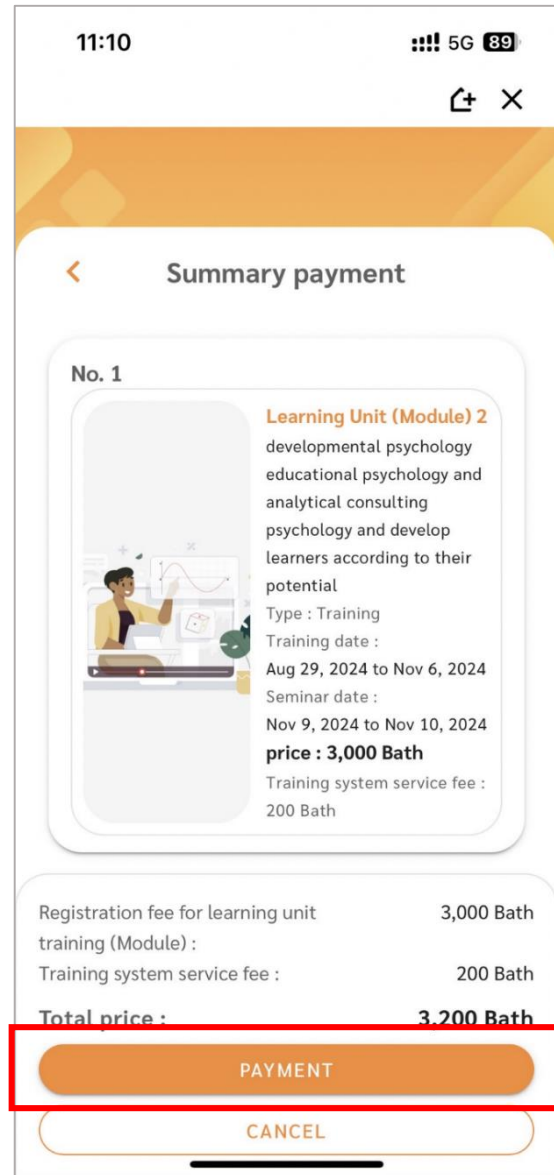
11:10

5G 89

Summary payment

No. 1

Learning Unit (Module) 2
developmental psychology educational psychology and analytical consulting psychology and develop learners according to their potential
Type : Training
Training date :
Aug 29, 2024 to Nov 6, 2024
Seminar date :
Nov 9, 2024 to Nov 10, 2024
price : 3,000 Bath
Training system service fee :
200 Bath

Registration fee for learning unit training (Module) : 3,000 Bath
Training system service fee : 200 Bath
Total price : 3,200 Bath

PAYMENT

CANCEL